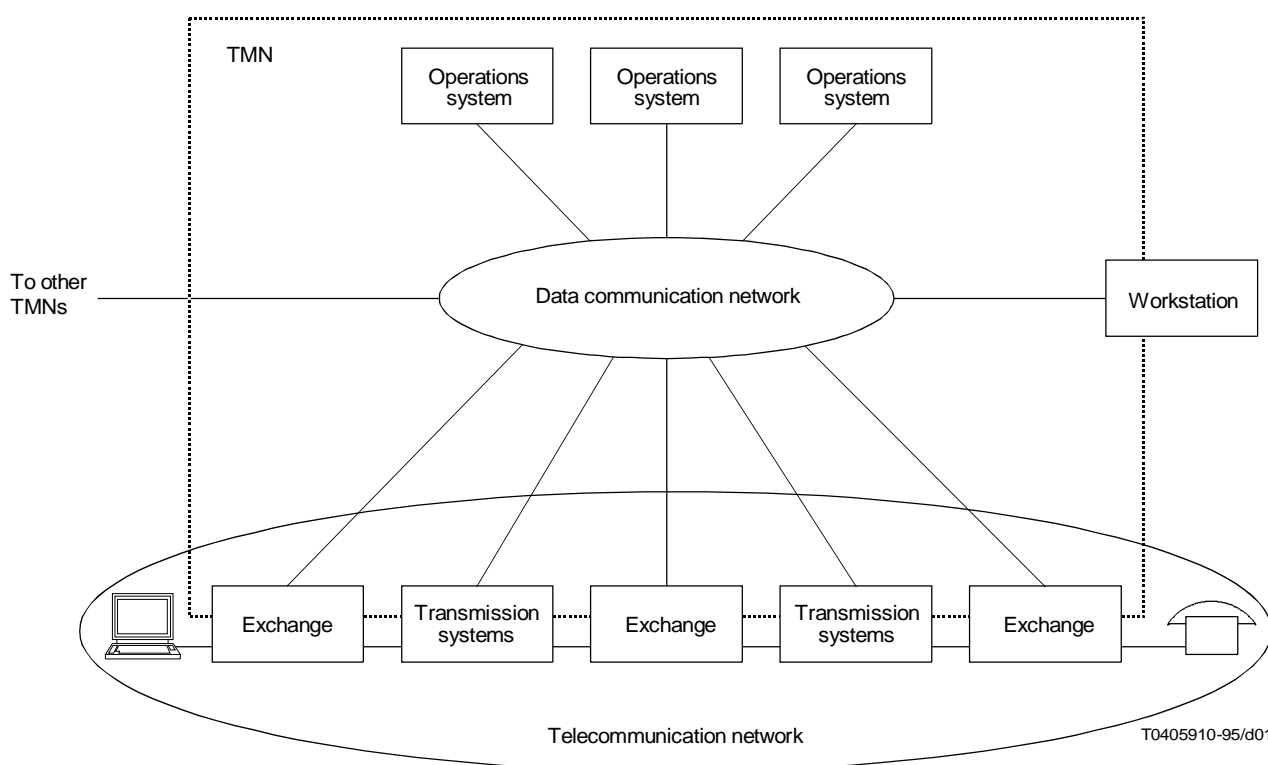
TMN

Operations system

Operations system

Operations system

To other TMNs

Data communication network

Workstation

Exchange

Transmission systems

Exchange

Transmission systems

Exchange

Telecommunication network

T0405910-95/d0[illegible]